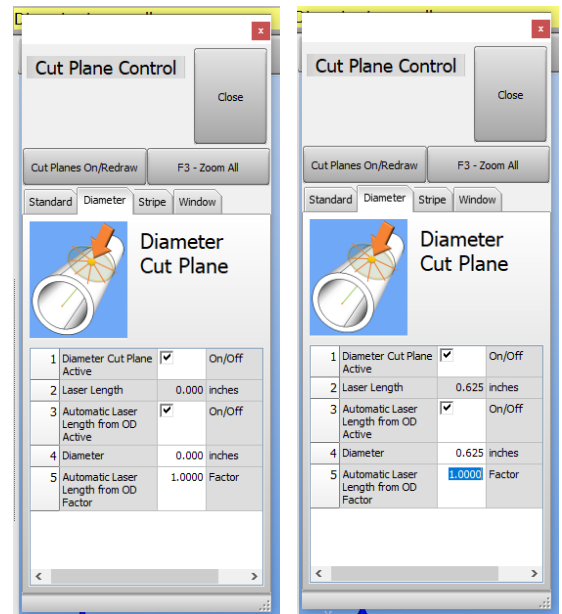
Cut Plane Control

Close

Cut Planes On/Redraw

F3 - Zoom All

Standard | Diameter | Stripe | Window

Diameter Cut Plane

| | | | |
|---|---|---|---|
| 1 | Diameter Cut Plane Active | ☑ | On/Off |
| 2 | Laser Length | 0.000 | inches |
| 3 | Automatic Laser Length from OD Active | ☑ | On/Off |
| 4 | Diameter | 0.000 | inches |
| 5 | Automatic Laser Length from OD Factor | 1.0000 | Factor |

Cut Plane Control

Close

Cut Planes On/Redraw

F3 - Zoom All

Standard | Diameter | Stripe | Window

Diameter Cut Plane

| | | | |
|---|---|---|---|
| 1 | Diameter Cut Plane Active | ☑ | On/Off |
| 2 | Laser Length | 0.625 | inches |
| 3 | Automatic Laser Length from OD Active | ☑ | On/Off |
| 4 | Diameter | 0.625 | inches |
| 5 | Automatic Laser Length from OD Factor | 1.0000 | Factor |